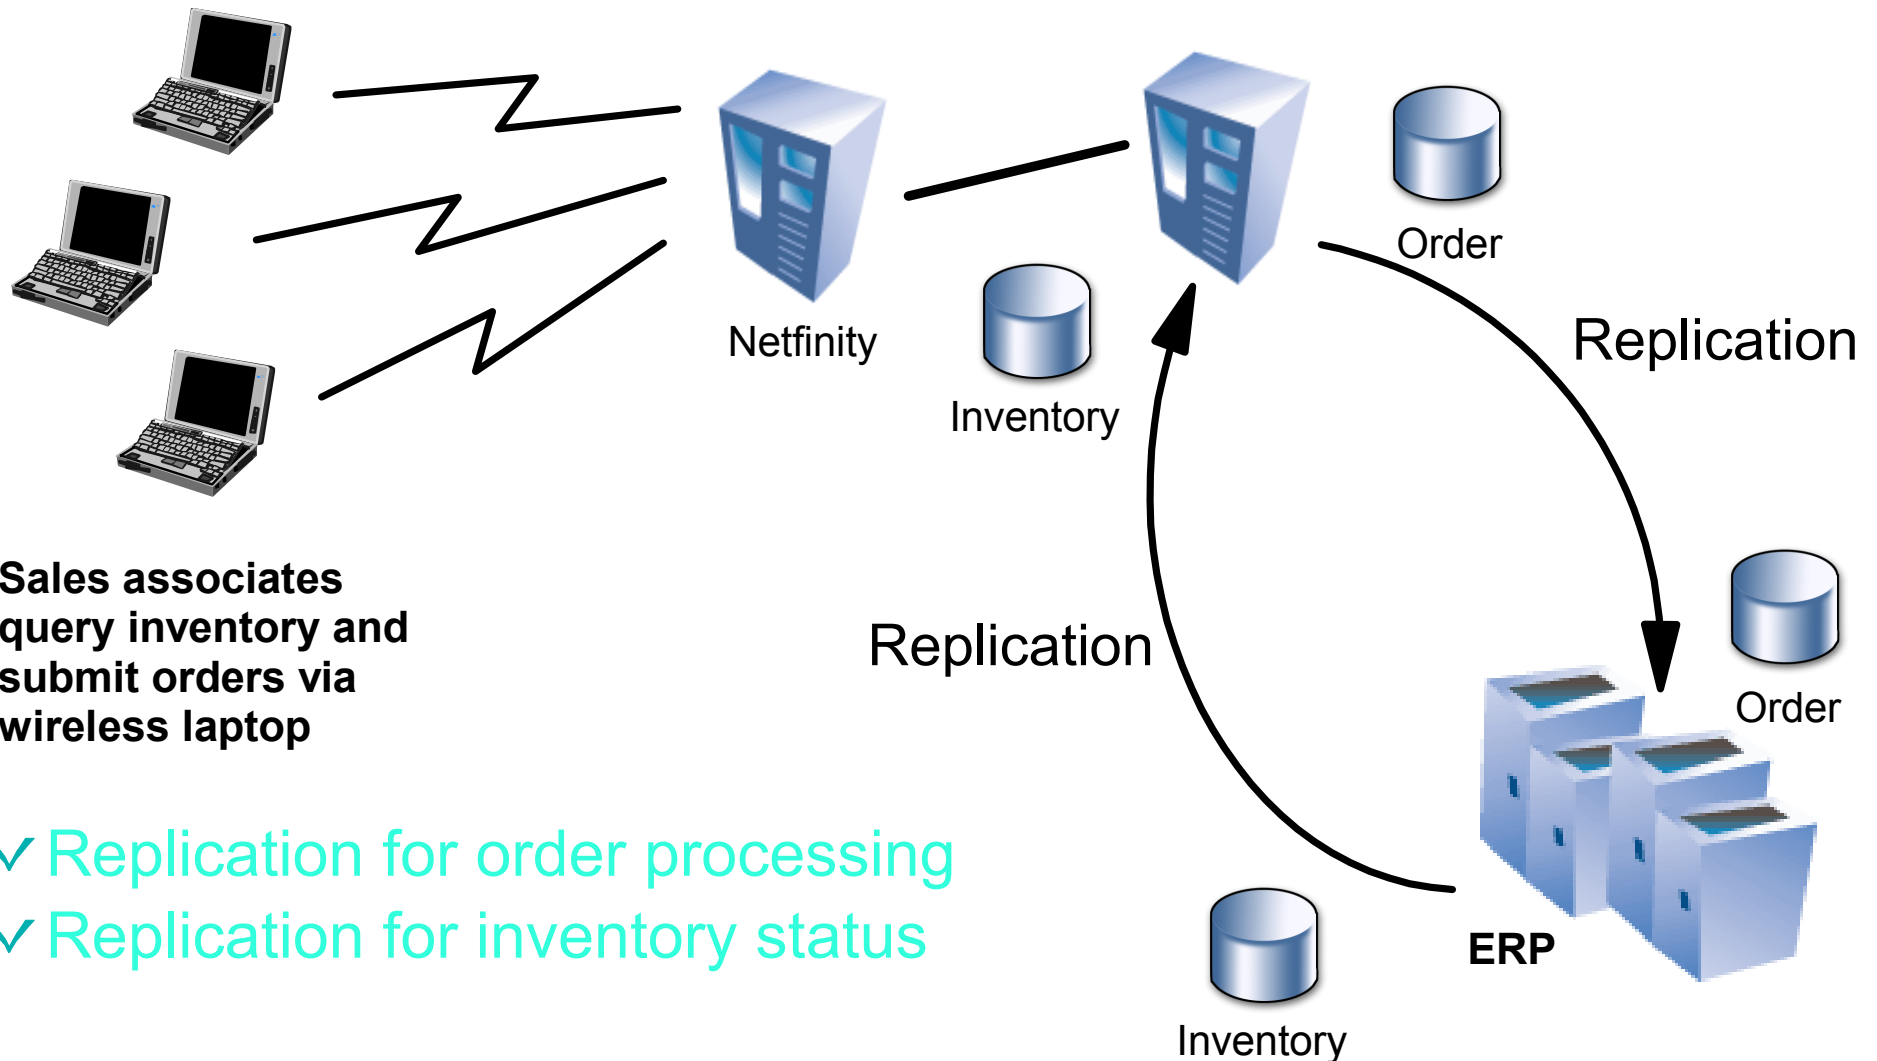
Netfinity

Order

Inventory

Replication

Sales associates query inventory and submit orders via wireless laptop

Replication

Order

ERP

Inventory

✓ Replication for order processing
✓ Replication for inventory status